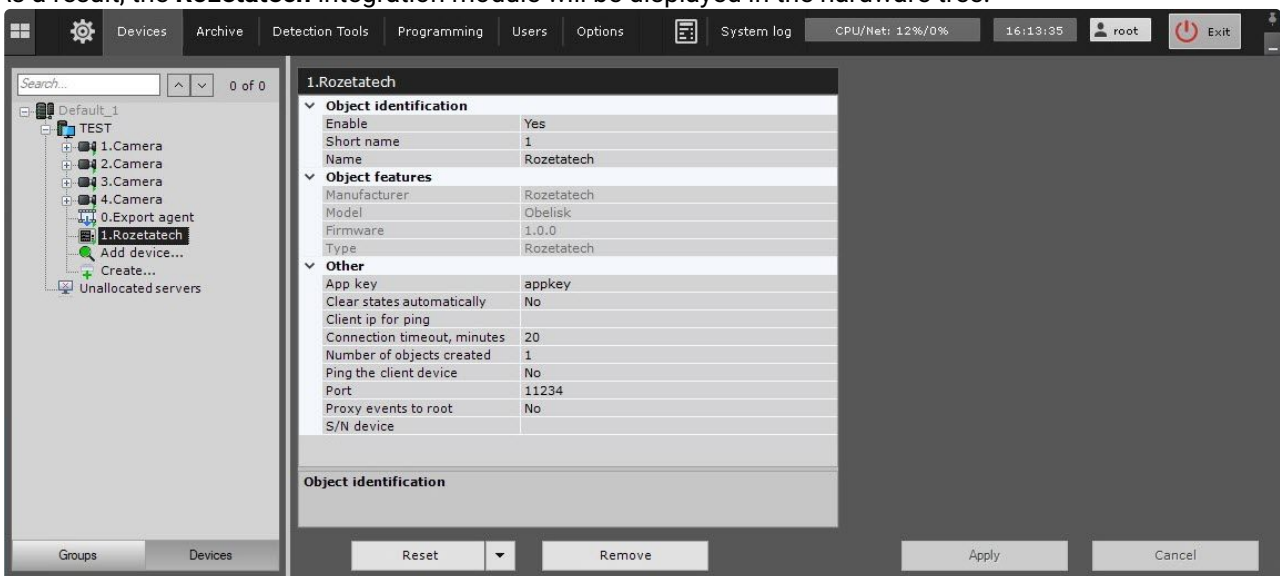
As a result, the Rozetatech integration module will be displayed in the hardware tree.

Devices Archive Detection Tools Programming Users Options System log CPU/Net: 12%/0% 16:13:35 root Exit

Search... 0 of 0

Default_1
TEST
1.Camera
2.Camera
3.Camera
4.Camera
0.Export agent
1.Rozetatech
Add device...
Create...
Unallocated servers

1.Rozetatech

| | |
|---|---|
| **Object identification** | |
| Enable | Yes |
| Short name | 1 |
| Name | Rozetatech |
| **Object features** | |
| Manufacturer | Rozetatech |
| Model | Obelisk |
| Firmware | 1.0.0 |
| Type | Rozetatech |
| **Other** | |
| App key | appkey |
| Clear states automatically | No |
| Client ip for ping | |
| Connection timeout, minutes | 20 |
| Number of objects created | 1 |
| Ping the client device | No |
| Port | 11234 |
| Proxy events to root | No |
| S/N device | |

Object identification

Groups Devices

Reset Remove Apply Cancel